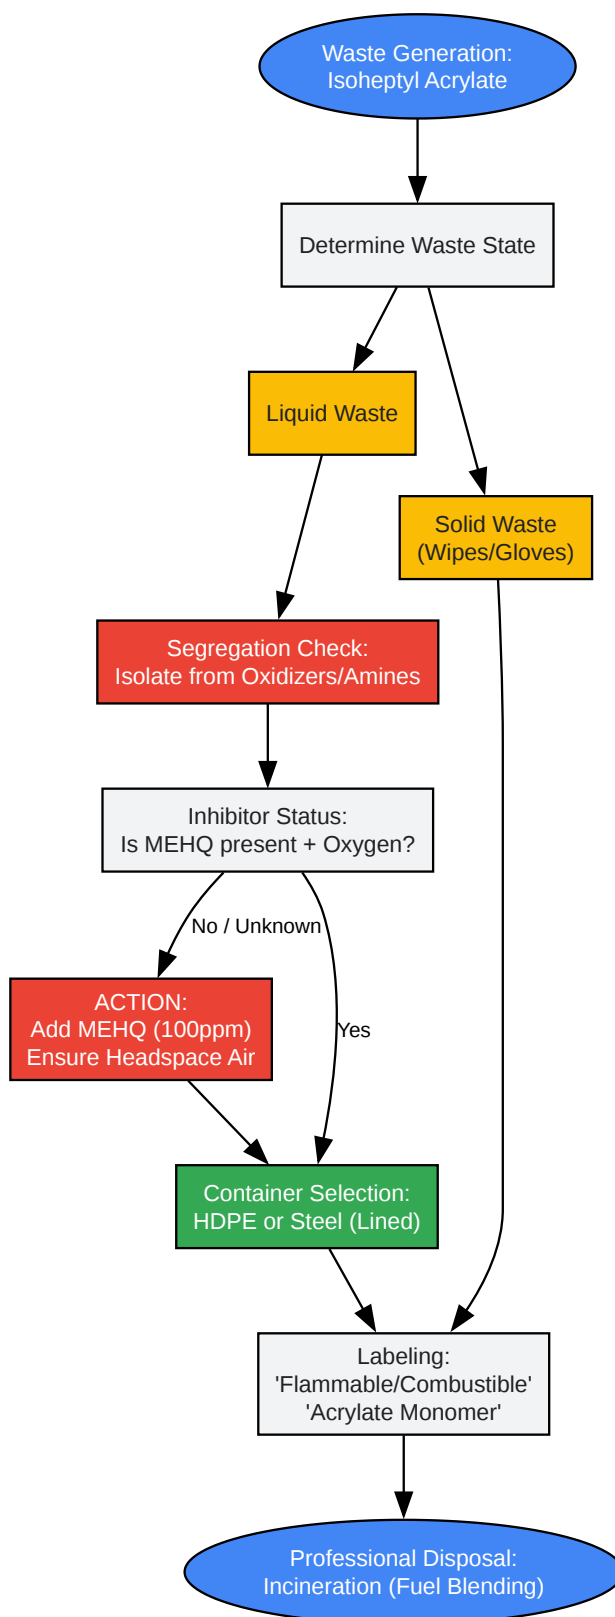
Waste Generation:
Isoheptyl Acrylate

Determine Waste State

Liquid Waste

Solid Waste
(Wipes/Gloves)

Segregation Check:
Isolate from Oxidizers/Amines

Inhibitor Status:
Is MEHQ present + Oxygen?

No / Unknown

Yes

ACTION:
Add MEHQ (100ppm)
Ensure Headspace Air

Container Selection:
HDPE or Steel (Lined)

Labeling:
'Flammable/Combustible'
'Acrylate Monomer'

Professional Disposal:
Incineration (Fuel Blending)